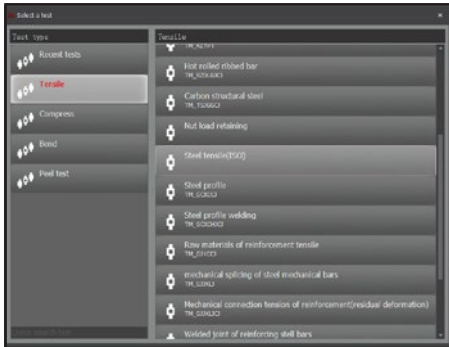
Select a test

Test type

Recent tests

Tensile

Compress

Bend

Peel test

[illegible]

Tensile

TM_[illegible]

Hot rolled ribbed bar
TM_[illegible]

Carbon structural steel
TM_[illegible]

Nut load retaining

Steel tensile(ISO)

Steel profile
TM_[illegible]

Steel profile welding
TM_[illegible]

Raw materials of reinforcement tensile
TM_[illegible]

mechanical splicing of steel mechanical bars
TM_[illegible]

Mechanical connection tension of reinforcement(residual deformation)
TM_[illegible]

Welded joint of reinforcing stell bars